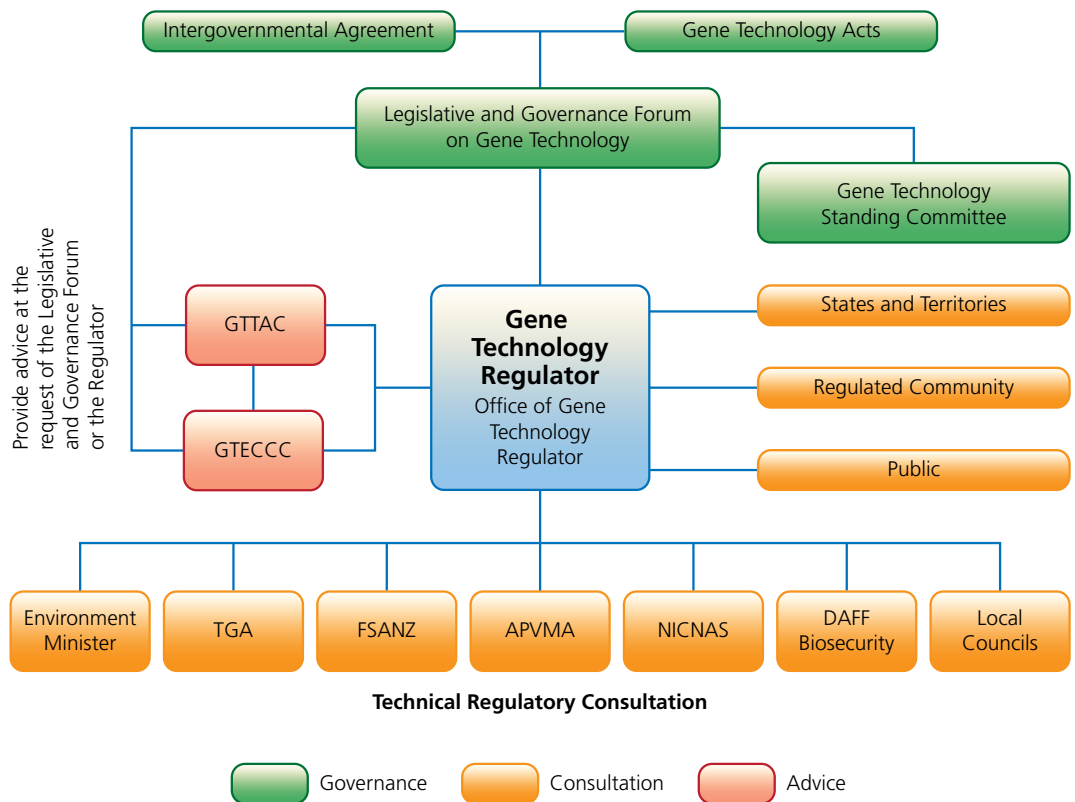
Intergovernmental Agreement

Gene Technology Acts

Legislative and Governance Forum on Gene Technology

Gene Technology Standing Committee

Provide advice at the request of the Legislative and Governance Forum or the Regulator

GTTAC

GTECCC

Gene Technology Regulator
Office of Gene Technology Regulator

States and Territories

Regulated Community

Public

Environment Minister

TGA

FSANZ

APVMA

NICNAS

DAFF Biosecurity

Local Councils

Technical Regulatory Consultation

Governance

Consultation

Advice